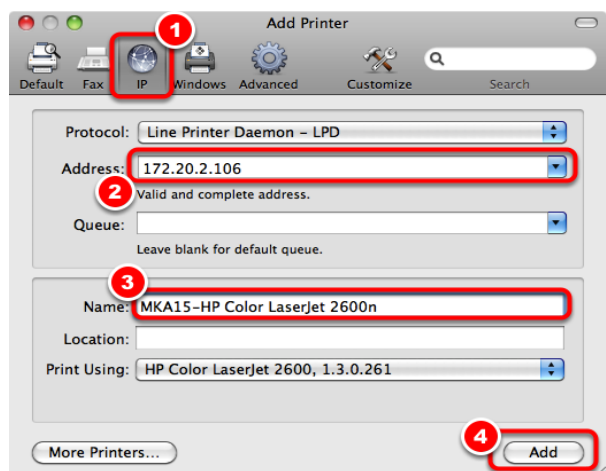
Add Printer

1

Default Fax IP Windows Advanced Customize Search

Protocol: Line Printer Daemon – LPD

Address: 172.20.2.106

2

Valid and complete address.

Queue:

Leave blank for default queue.

3

Name: MKA15-HP Color LaserJet 2600n

Location:

Print Using: HP Color LaserJet 2600, 1.3.0.261

More Printers...

4

Add